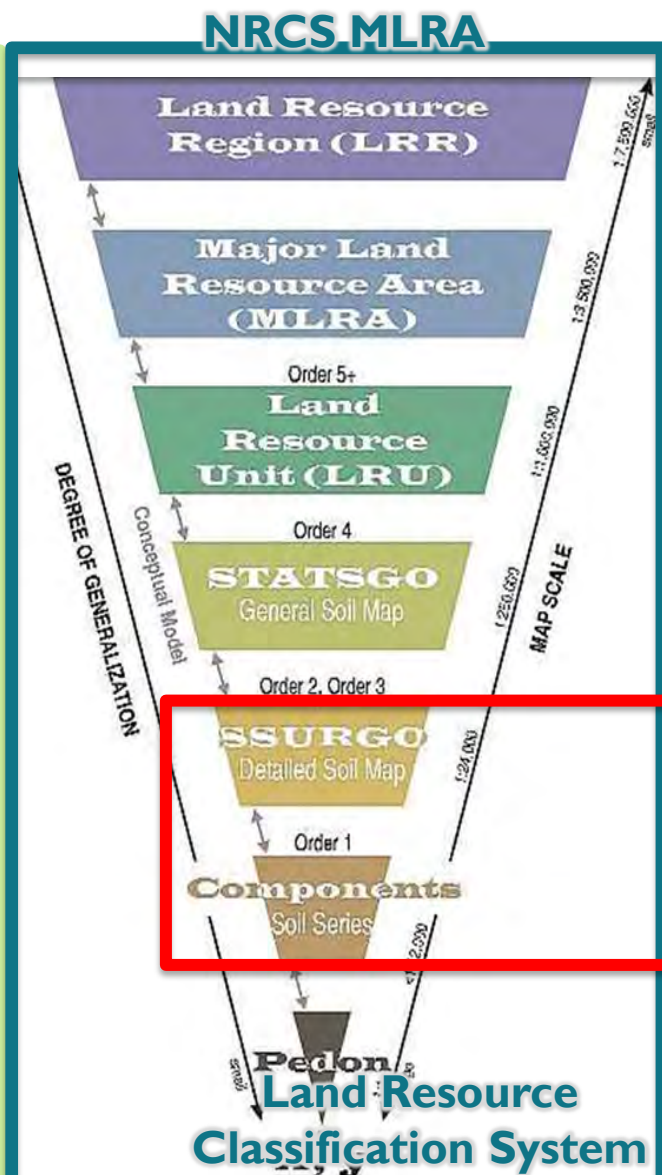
NRCS MLRA

Land Resource Region (LRR)

Major Land Resource Area (MLRA)

Order 5+

Land Resource Unit (LRU)

Order 4

STATSGO General Soil Map

Order 2, Order 3

SSURGO Detailed Soil Map

Order 1

Components Soil Series

Pedon

DEGREE OF GENERALIZATION

Conceptual Model

MAP SCALE

1:7,500,000

1:3,500,000

1:1,000,000

1:250,000

1:24,000

1:12,000

Land Resource Classification System